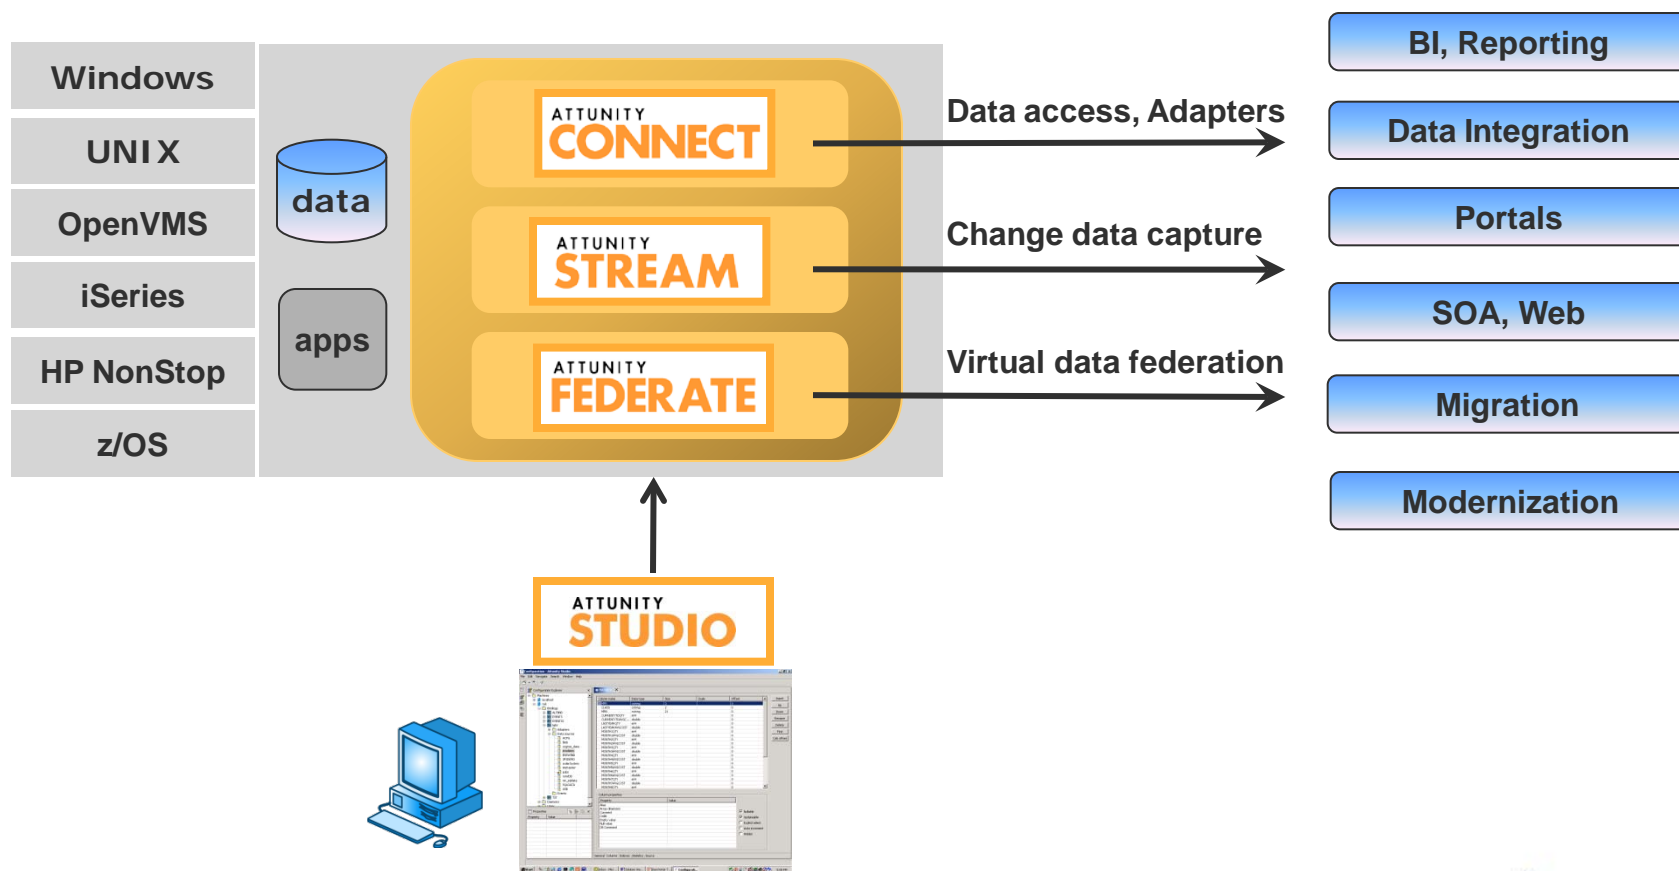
Windows

UNIX

OpenVMS

iSeries

HP NonStop

z/OS

data

apps

ATTUNITY CONNECT

ATTUNITY STREAM

ATTUNITY FEDERATE

Data access, Adapters

Change data capture

Virtual data federation

BI, Reporting

Data Integration

Portals

SOA, Web

Migration

Modernization

ATTUNITY STUDIO